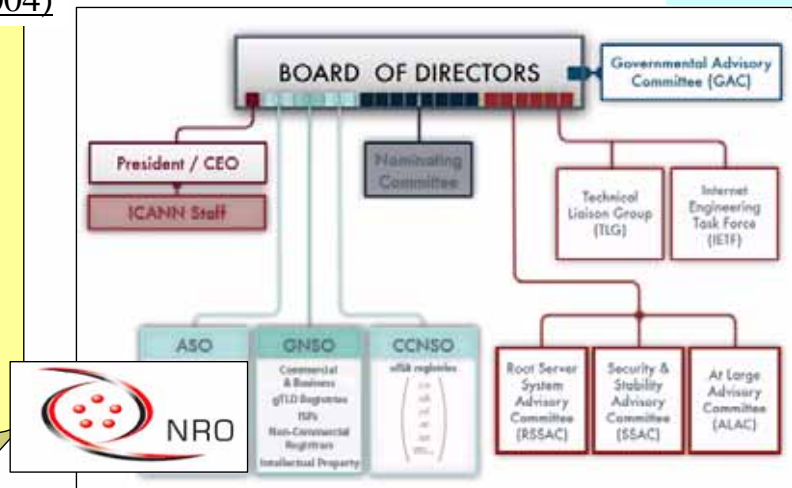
004)

BOARD OF DIRECTORS

Governmental Advisory Committee (GAC)

President / CEO

ICANN Staff

Nominating Committee

Technical Liaison Group (TLG)

Internet Engineering Task Force (IETF)

ASO

GNSO

Commercial & Business
gTLD Registries
ISPs
Non-Commercial Registrars
Intellectual Property

CCNSO

ccTLD registries

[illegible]

Root Server System Advisory Committee (RSSAC)

Security & Stability Advisory Committee (SSAC)

At Large Advisory Committee (ALAC)

NRO